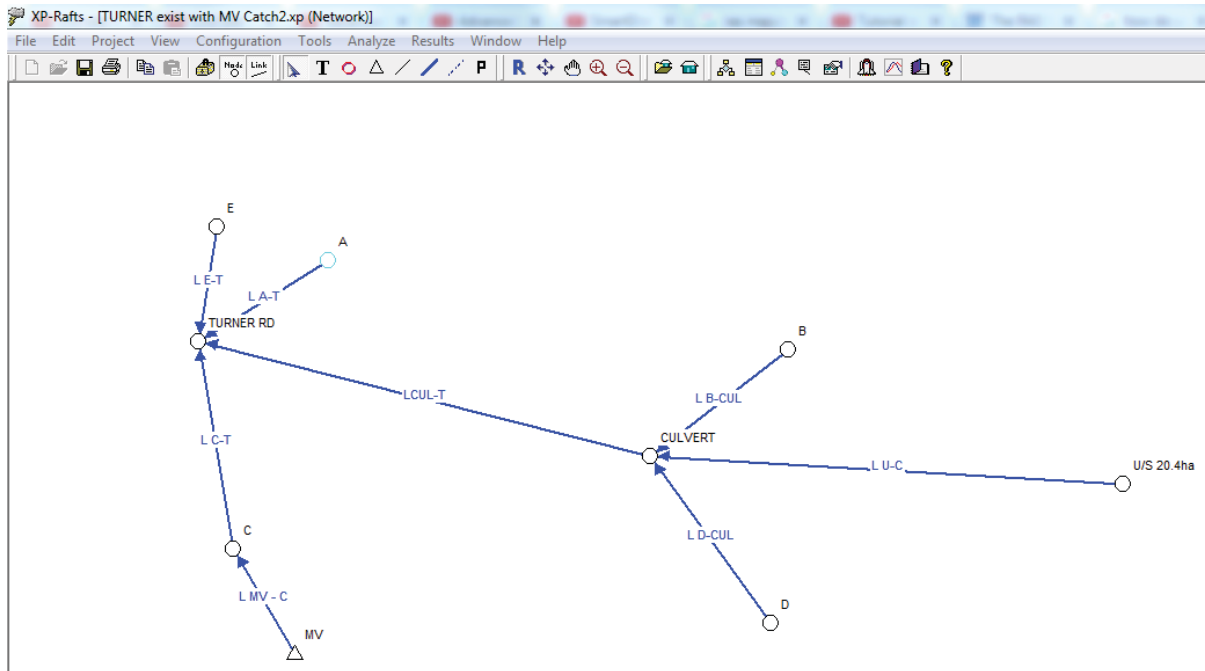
XP-Rafts - [TURNER exist with MV Catch2.xp (Network)]

File Edit Project View Configuration Tools Analyze Results Window Help

Node Link T P R

E

A

L E-T

L A-T

TURNER RD

B

L B-CUL

LCUL-T

CULVERT

L C-T

L U-C

U/S 20.4ha

C

L D-CUL

L MV - C

D

MV